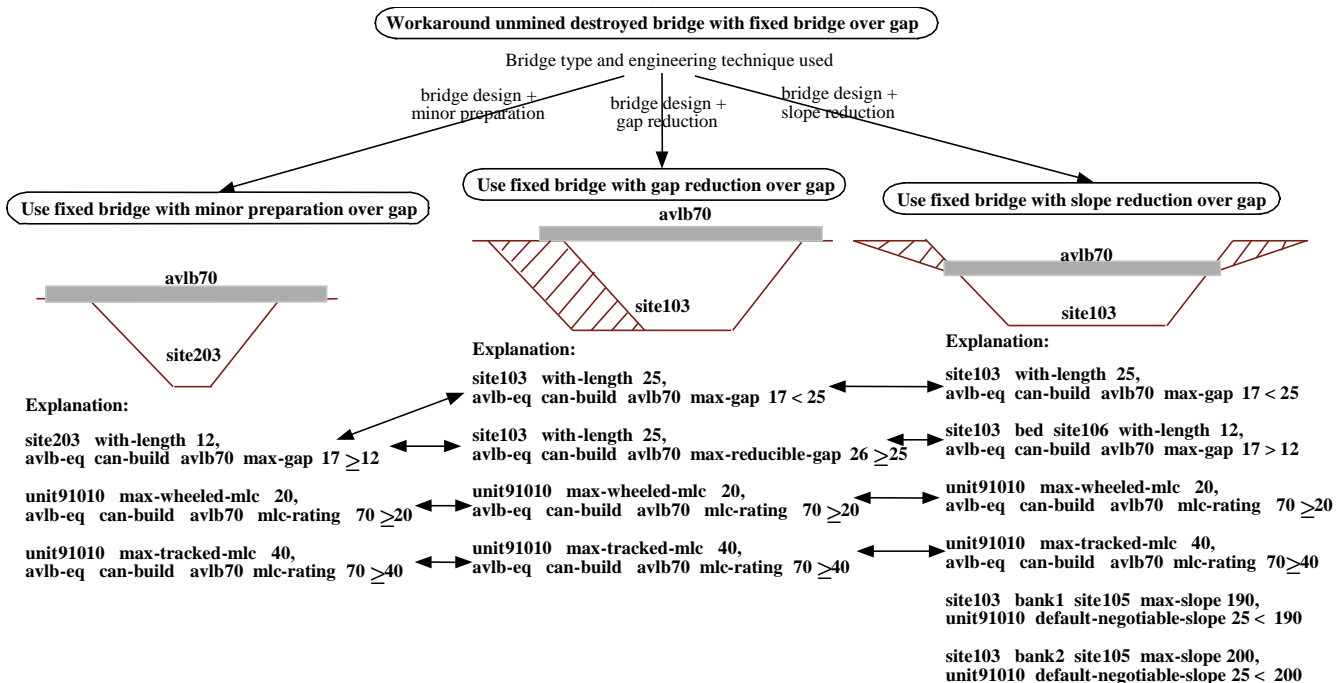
Workaround unmined destroyed bridge with fixed bridge over gap

Bridge type and engineering technique used

bridge design + minor preparation

bridge design + gap reduction

bridge design + slope reduction

Use fixed bridge with minor preparation over gap

avlb70

site203

Explanation:

site203 with-length 12, avlb-eq can-build avlb70 max-gap 17 $\geq$12

unit91010 max-wheeled-mlc 20, avlb-eq can-build avlb70 mlc-rating 70 $\geq$20

unit91010 max-tracked-mlc 40, avlb-eq can-build avlb70 mlc-rating 70 $\geq$40

Use fixed bridge with gap reduction over gap

avlb70

site103

Explanation:

site103 with-length 25, avlb-eq can-build avlb70 max-gap 17 < 25

site103 with-length 25, avlb-eq can-build avlb70 max-reducible-gap 26 $\geq$25

unit91010 max-wheeled-mlc 20, avlb-eq can-build avlb70 mlc-rating 70 $\geq$20

unit91010 max-tracked-mlc 40, avlb-eq can-build avlb70 mlc-rating 70 $\geq$40

Use fixed bridge with slope reduction over gap

avlb70

site103

Explanation:

site103 with-length 25, avlb-eq can-build avlb70 max-gap 17 < 25

site103 bed site106 with-length 12, avlb-eq can-build avlb70 max-gap 17 > 12

unit91010 max-wheeled-mlc 20, avlb-eq can-build avlb70 mlc-rating 70 $\geq$20

unit91010 max-tracked-mlc 40, avlb-eq can-build avlb70 mlc-rating 70$\geq$40

site103 bank1 site105 max-slope 190, unit91010 default-negotiable-slope 25 < 190

site103 bank2 site105 max-slope 200, unit91010 default-negotiable-slope 25 < 200